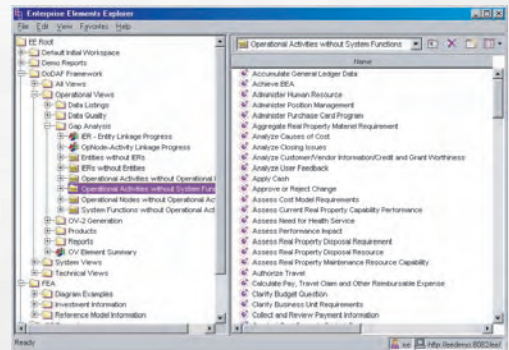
Enterprise Elements Explorer

File Edit View Favorites Help

EE Root
Default Initial Workspace
Demo Reports
DoDAF Framework
All Views
Operational Views
Data Listings
Data Quality
Gap Analysis
IER - Entity Linkage Progress
OpNode-Activity Linkage Progress
Entities without IERs
IERs without Entities
Operational Activities without Operational I
Operational Activities without System Func
Operational Nodes without Operational Ac
System Functions without Operational Act
OV-2 Generation
Products
Reports
OV Element Summary
System Views
Technical Views
FEA
Diagram Examples
Investment Information
Reference Model Information

Operational Activities without System Functions

Name
Accumulate General Ledger Data
Achieve BEA
Administer Human Resource
Administer Position Management
Administer Purchase Card Program
Aggregate Real Property Materiel Requirement
Analyze Causes of Cost
Analyze Closing Issues
Analyze Customer/Vendor Information/Credit and Grant Worthiness
Analyze User Feedback
Apply Cash
Approve or Reject Change
Assess Cost Model Requirements
Assess Current Real Property Capability Performance
Assess Need for Health Service
Assess Performance Impact
Assess Real Property Disposal Requirement
Assess Real Property Disposal Resource
Assess Real Property Maintenance Resource Capability
Authorize Travel
Calculate Pay, Travel Claim and Other Reimbursable Expense
Clarify Budget Question
Clarify Business Unit Requirements
Collect and Review Payment Information

Ready
Intranet http://eedemo:8082/ee/